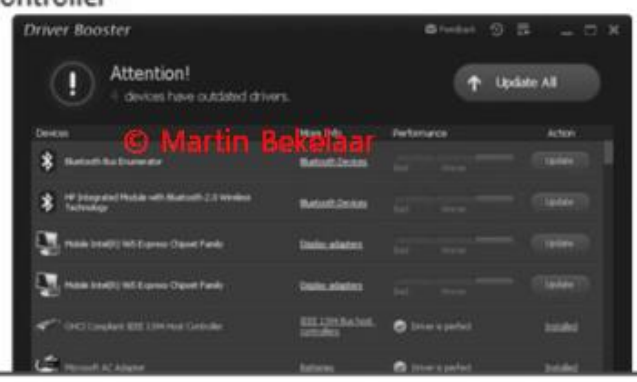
ontroller

Driver Booster

Feedback

Attention!

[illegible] devices have outdated drivers.

Update All

© Martin Bekelaar

| Devices | More Info | Performance | Action |
|---|---|---|---|
| Bluetooth Bus Enumerator | Bluetooth Devices | Bad Normal | Update |
| HP Integrated Module with Bluetooth 2.0 Wireless Technology | Bluetooth Devices | Bad Normal | Update |
| Mobile Intel(R) 965 Express Chipset Family | Display adapters | Bad Normal | Update |
| Mobile Intel(R) 965 Express Chipset Family | Display adapters | Bad Normal | Update |
| OHCI Compliant IEEE 1394 Host Controller | IEEE 1394 Bus host controllers | Driver is perfect | Installed |
| Microsoft AC Adapter | Batteries | Driver is perfect | Installed |